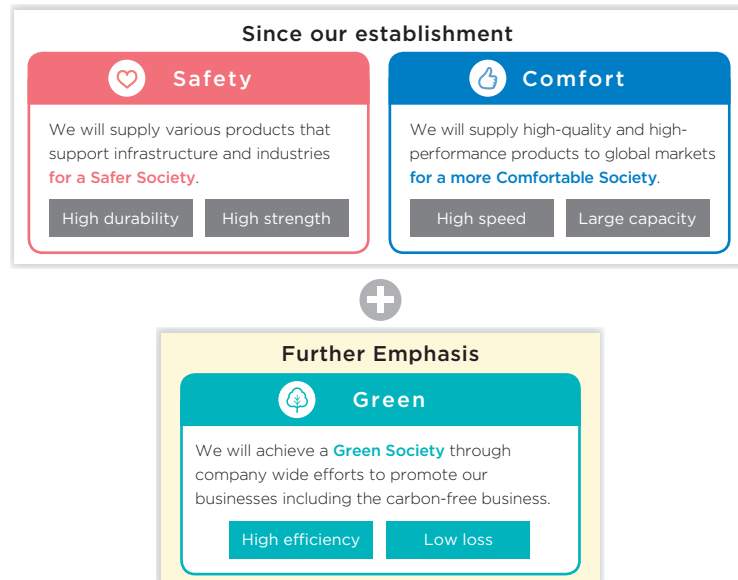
Since our establishment

Safety

We will supply various products that support infrastructure and industries for a Safer Society.

High durability

High strength

Comfort

We will supply high-quality and high-performance products to global markets for a more Comfortable Society.

High speed

Large capacity

Further Emphasis

Green

We will achieve a Green Society through company wide efforts to promote our businesses including the carbon-free business.

High efficiency

Low loss